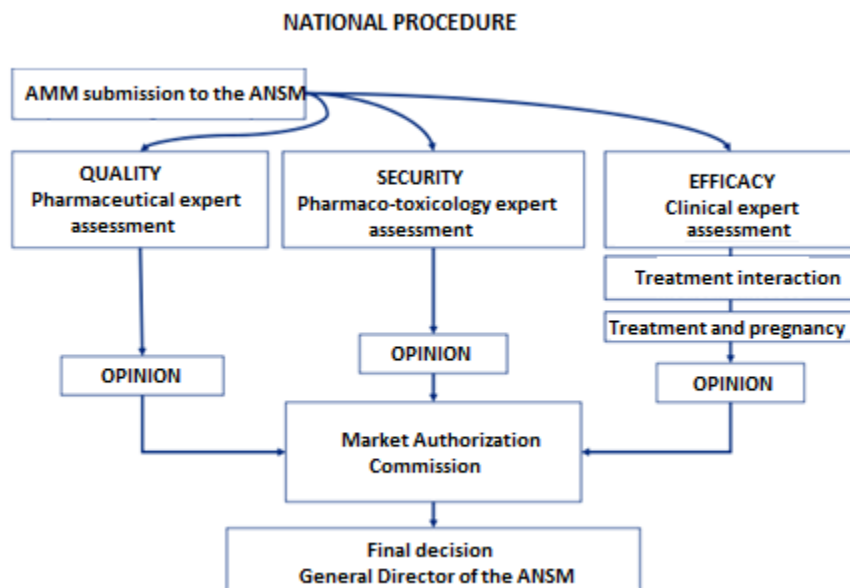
NATIONAL PROCEDURE

AMM submission to the ANSM

QUALITY
Pharmaceutical expert assessment

SECURITY
Pharmaco-toxicology expert assessment

EFFICACY
Clinical expert assessment

Treatment interaction

Treatment and pregnancy

OPINION

OPINION

OPINION

Market Authorization Commission

Final decision
General Director of the ANSM